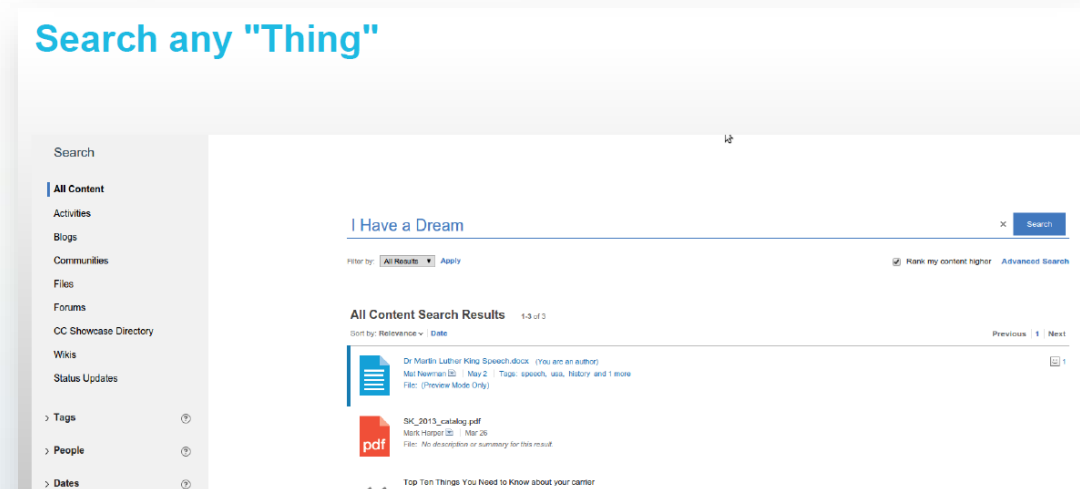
Search any "Thing"

Search

All Content
Activities
Blogs
Communities
Files
Forums
CC Showcase Directory
Wikis
Status Updates

Tags
People
Dates

I Have a Dream
×
Search

Filter by: All Results ▼ Apply

Rank my content higher
Advanced Search

All Content Search Results 1-3 of 3

Sort by: Relevance | Date

Previous | 1 | Next

Dr Martin Luther King Speech.docx (You are an author)
Mat Newman | May 2 | Tags: speech, usa, history and 1 more
File: (Preview Mode Only)

1

SK_2013_catalog.pdf
Mark Harper | Mar 26
File: No description or summary for this result

pdf

Top Ten Things You Need to Know about your carrier